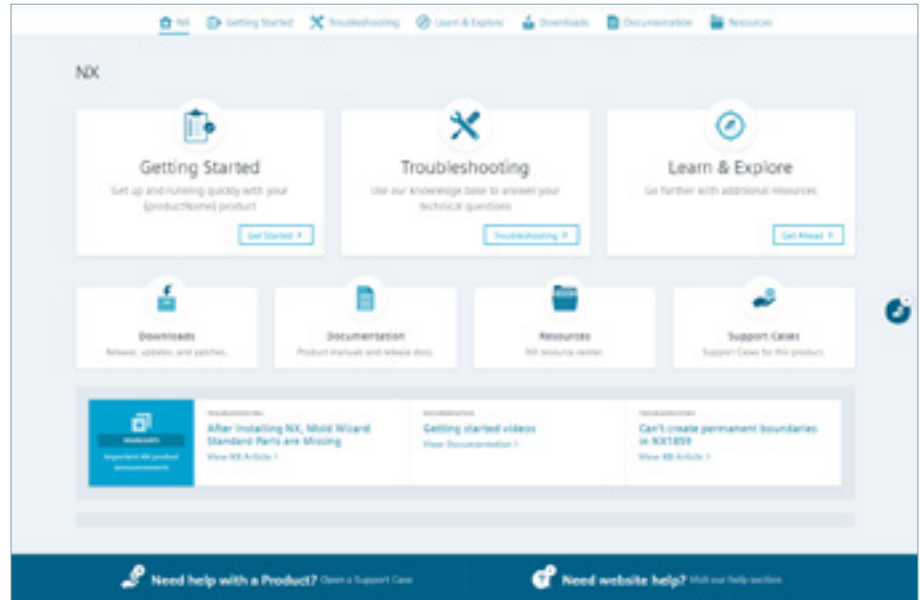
NX Getting Started Troubleshooting Learn & Explore Downloads Documentation Resources

NX

Getting Started
Get up and running quickly with your {productName} product
Get Started

Troubleshooting
Use our knowledge base to answer your technical questions
Troubleshooting

Learn & Explore
Go further with additional resources
Get Ahead

Downloads
Releases, updates, and patches

Documentation
Product manuals and release docs

Resources
NX resource center

Support Cases
Support Cases for this product

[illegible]
Important NX product announcements

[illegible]
After Installing NX, Mold Wizard Standard Parts are Missing
View KB Article

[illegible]
Getting started videos
View Documentation

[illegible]
Can't create permanent boundaries in NX1859
View KB Article

Need help with a Product? Open a Support Case

Need website help? Visit our help section